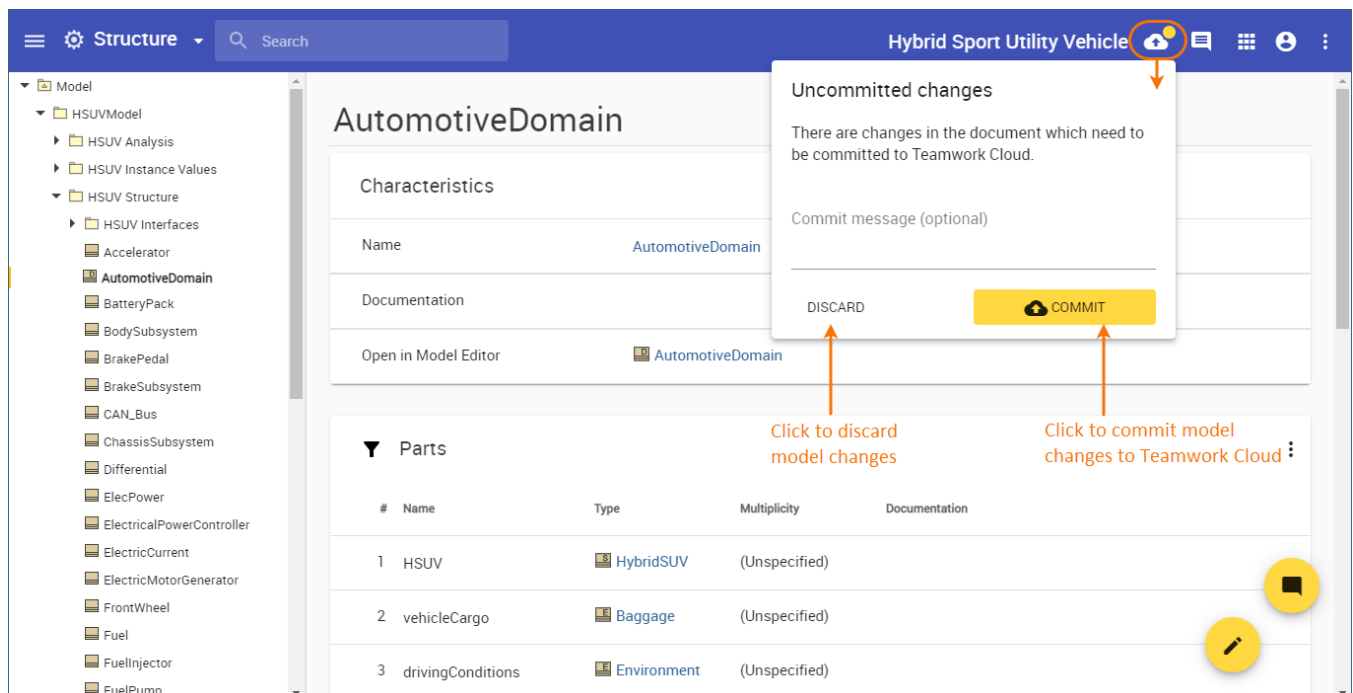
Structure

Search

Hybrid Sport Utility Vehicle

Model
HSUVModel
HSUV Analysis
HSUV Instance Values
HSUV Structure
HSUV Interfaces
Accelerator
AutomotiveDomain
BatteryPack
BodySubsystem
BrakePedal
BrakeSubsystem
CAN_Bus
ChassisSubsystem
Differential
ElecPower
ElectricalPowerController
ElectricCurrent
ElectricMotorGenerator
FrontWheel
Fuel
FuelInjector
FuelPump

AutomotiveDomain

Characteristics

| Name | AutomotiveDomain |
|---|---|
| Documentation | |
| Open in Model Editor | AutomotiveDomain |

Uncommitted changes

There are changes in the document which need to be committed to Teamwork Cloud.

Commit message (optional)

DISCARD

COMMIT

Click to discard model changes

Click to commit model changes to Teamwork Cloud

Parts

| # | Name | Type | Multiplicity | Documentation |
|---|---|---|---|---|
| 1 | HSUV | HybridSUV | (Unspecified) | |
| 2 | vehicleCargo | Baggage | (Unspecified) | |
| 3 | drivingConditions | Environment | (Unspecified) | |